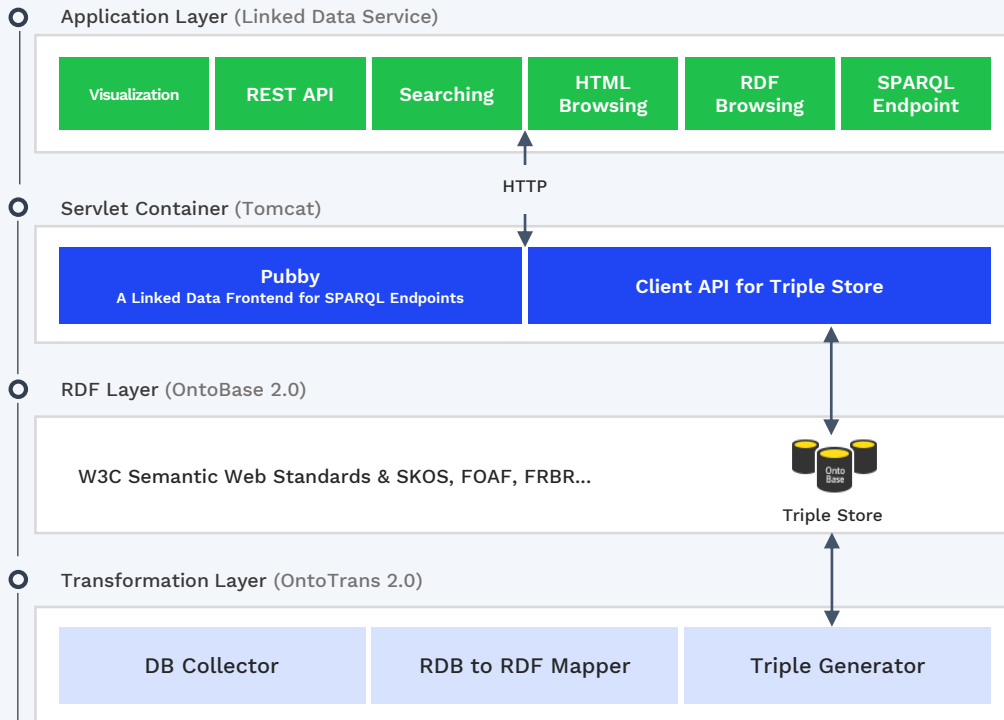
Application Layer (Linked Data Service)

Visualization

REST API

Searching

HTML Browsing

RDF Browsing

SPARQL Endpoint

HTTP

Servlet Container (Tomcat)

Pubby
A Linked Data Frontend for SPARQL Endpoints

Client API for Triple Store

RDF Layer (OntoBase 2.0)

W3C Semantic Web Standards & SKOS, FOAF, FRBR...

Onto Base

Triple Store

Transformation Layer (OntoTrans 2.0)

DB Collector

RDB to RDF Mapper

Triple Generator